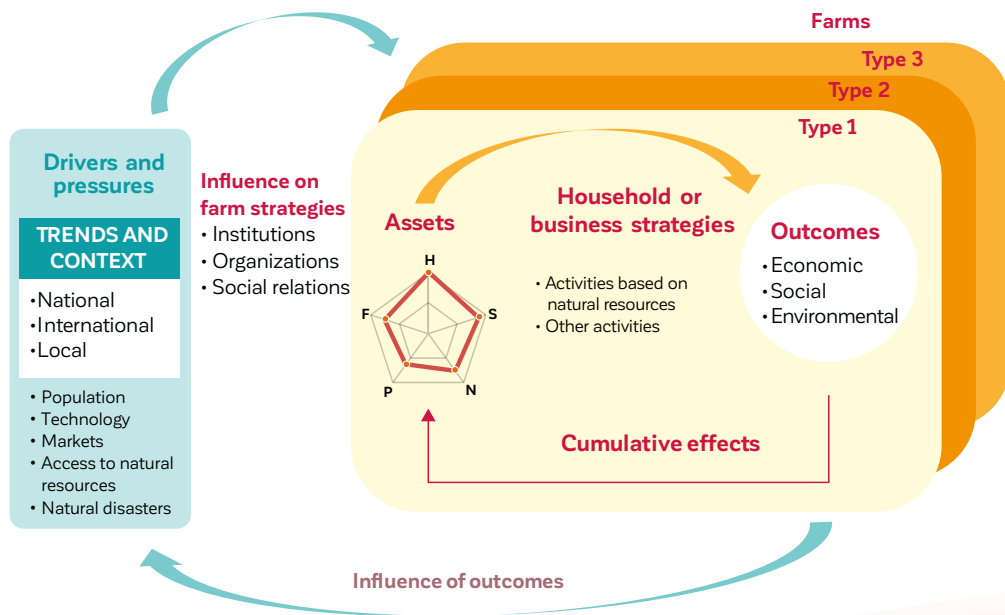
Farms

Type 3

Type 2

Type 1

Drivers and pressures

TRENDS AND CONTEXT

•National
•International
•Local

• Population
• Technology
• Markets
• Access to natural resources
• Natural disasters

Influence on farm strategies
• Institutions
• Organizations
• Social relations

Assets

H
S
N
P
F

Household or business strategies

• Activities based on natural resources
• Other activities

Outcomes
•Economic
•Social
•Environmental

Cumulative effects

Influence of outcomes